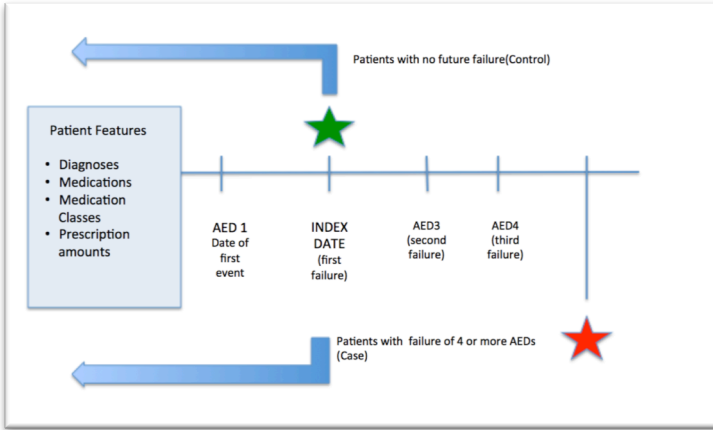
Patients with no future failure(Control)

Patient Features

- Diagnoses
- Medications
- Medication Classes
- Prescription amounts

AED 1
Date of first event

INDEX DATE
(first failure)

AED3
(second failure)

AED4
(third failure)

Patients with failure of 4 or more AEDs
(Case)